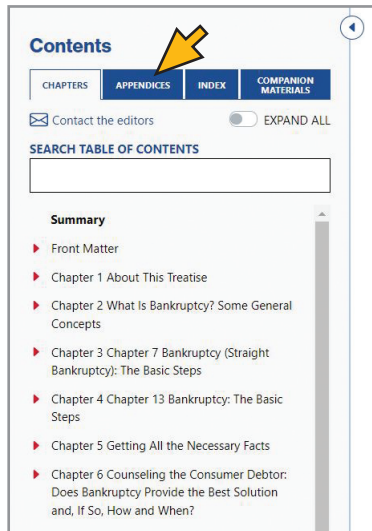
Contents

CHAPTERS | APPENDICES | INDEX | COMPANION MATERIALS

Contact the editors

EXPAND ALL

SEARCH TABLE OF CONTENTS

Summary

Front Matter

Chapter 1 About This Treatise

Chapter 2 What Is Bankruptcy? Some General Concepts

Chapter 3 Chapter 7 Bankruptcy (Straight Bankruptcy): The Basic Steps

Chapter 4 Chapter 13 Bankruptcy: The Basic Steps

Chapter 5 Getting All the Necessary Facts

Chapter 6 Counseling the Consumer Debtor: Does Bankruptcy Provide the Best Solution and, If So, How and When?